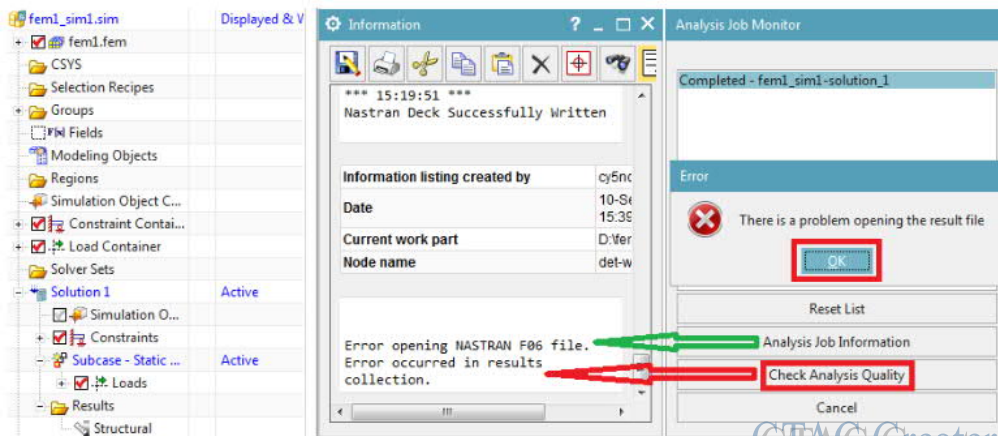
fem1_sim1.sim | Displayed & V
fem1.fem
CSYS
Selection Recipes
Groups
Fields
Modeling Objects
Regions
Simulation Object C...
Constraint Contai...
Load Container
Solver Sets
Solution 1 | Active
Simulation O...
Constraints
Subcase - Static ... | Active
Loads
Results
Structural

Information

*** 15:19:51 ***
Nastran Deck Successfully Written

| Information listing created by | cy5nc |
|---|---|
| Date | 10-Se 15:39 |
| Current work part | D:\fer |
| Node name | det-w |

Error opening NASTRAN F06 file.
Error occurred in results collection.

Analysis Job Monitor

Completed - fem1_sim1-solution_1

Error

There is a problem opening the result file

OK

Reset List
Analysis Job Information
Check Analysis Quality
Cancel